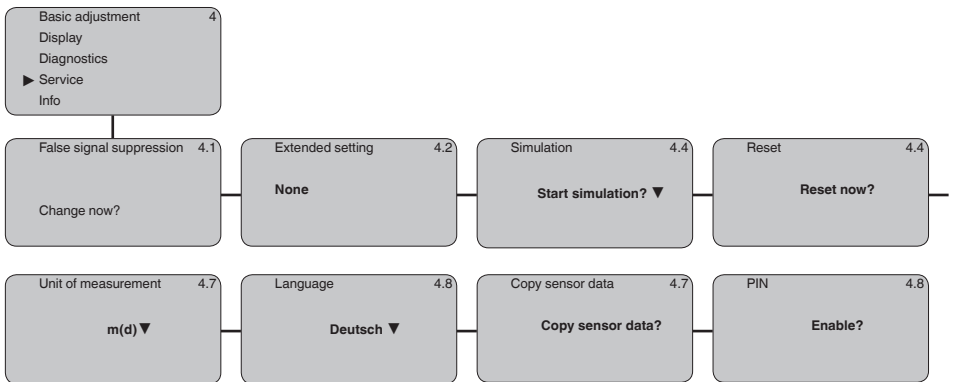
Basic adjustment 4
Display
Diagnostics
▶ Service
Info

False signal suppression 4.1

Change now?

Extended setting 4.2

None

Simulation 4.4

Start simulation? ▼

Reset 4.4

Reset now?

Unit of measurement 4.7

m(d) ▼

Language 4.8

Deutsch ▼

Copy sensor data 4.7

Copy sensor data?

PIN 4.8

Enable?